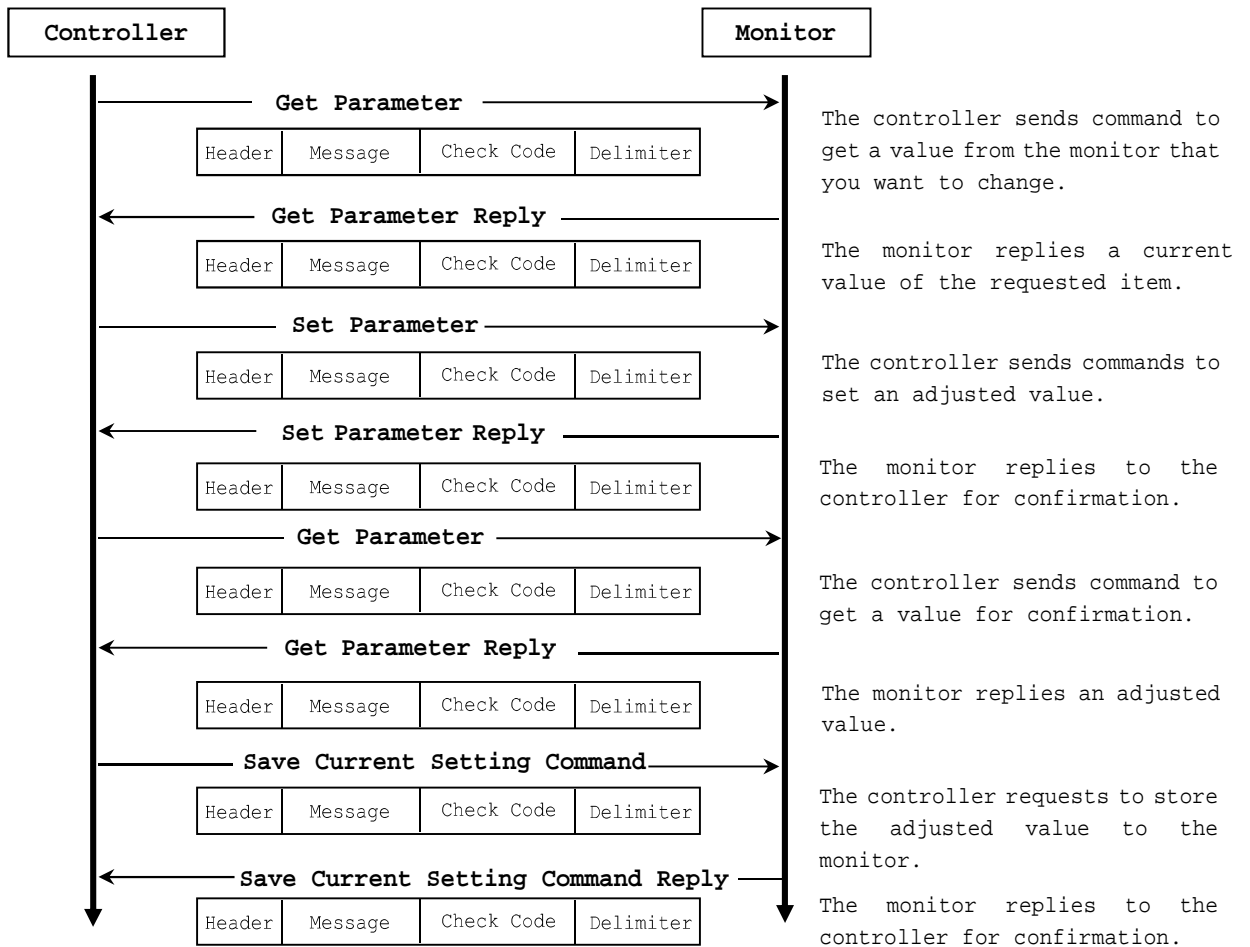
Controller

Monitor

Get Parameter

| Header | Message | Check Code | Delimiter |
|---|---|---|---|

The controller sends command to get a value from the monitor that you want to change.

Get Parameter Reply

| Header | Message | Check Code | Delimiter |
|---|---|---|---|

The monitor replies a current value of the requested item.

Set Parameter

| Header | Message | Check Code | Delimiter |
|---|---|---|---|

The controller sends commands to set an adjusted value.

Set Parameter Reply

| Header | Message | Check Code | Delimiter |
|---|---|---|---|

The monitor replies to the controller for confirmation.

Get Parameter

| Header | Message | Check Code | Delimiter |
|---|---|---|---|

The controller sends command to get a value for confirmation.

Get Parameter Reply

| Header | Message | Check Code | Delimiter |
|---|---|---|---|

The monitor replies an adjusted value.

Save Current Setting Command

| Header | Message | Check Code | Delimiter |
|---|---|---|---|

The controller requests to store the adjusted value to the monitor.

Save Current Setting Command Reply

| Header | Message | Check Code | Delimiter |
|---|---|---|---|

The monitor replies to the controller for confirmation.